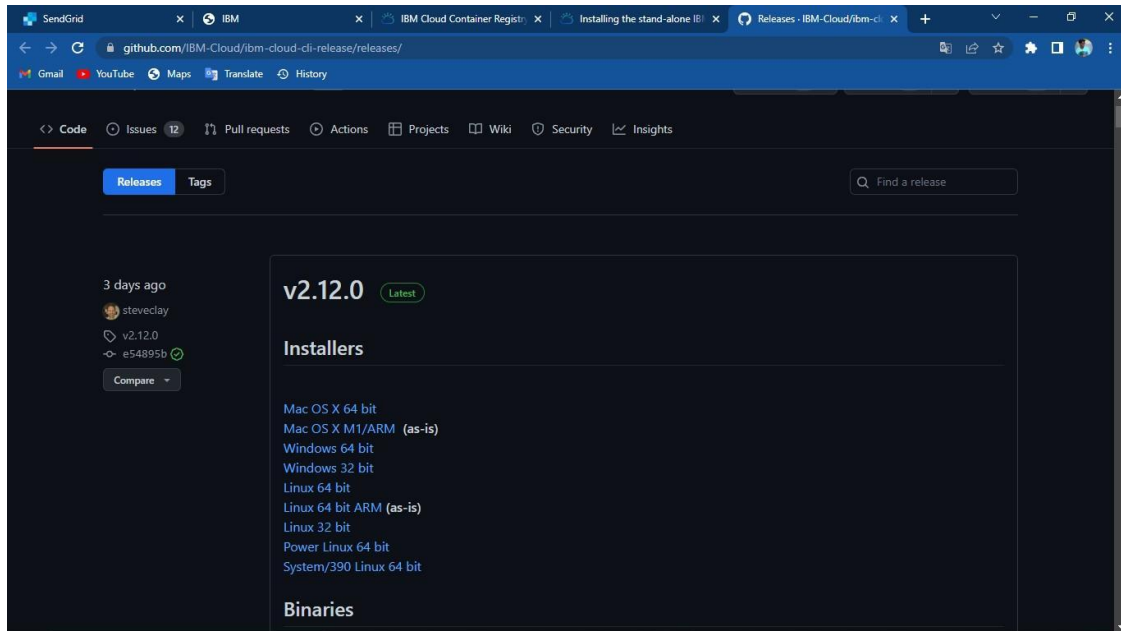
SendGrid
IBM
IBM Cloud Container Registr
Installing the stand-alone IB
Releases · IBM-Cloud/ibm-cl

github.com/IBM-Cloud/ibm-cloud-cli-release/releases/

Gmail YouTube Maps Translate History

Code Issues 12 Pull requests Actions Projects Wiki Security Insights

Releases Tags

Find a release

3 days ago
steveclay
v2.12.0
e54895b
Compare

v2.12.0 Latest

Installers

Mac OS X 64 bit
Mac OS X M1/ARM (as-is)
Windows 64 bit
Windows 32 bit
Linux 64 bit
Linux 64 bit ARM (as-is)
Linux 32 bit
Power Linux 64 bit
System/390 Linux 64 bit

Binaries